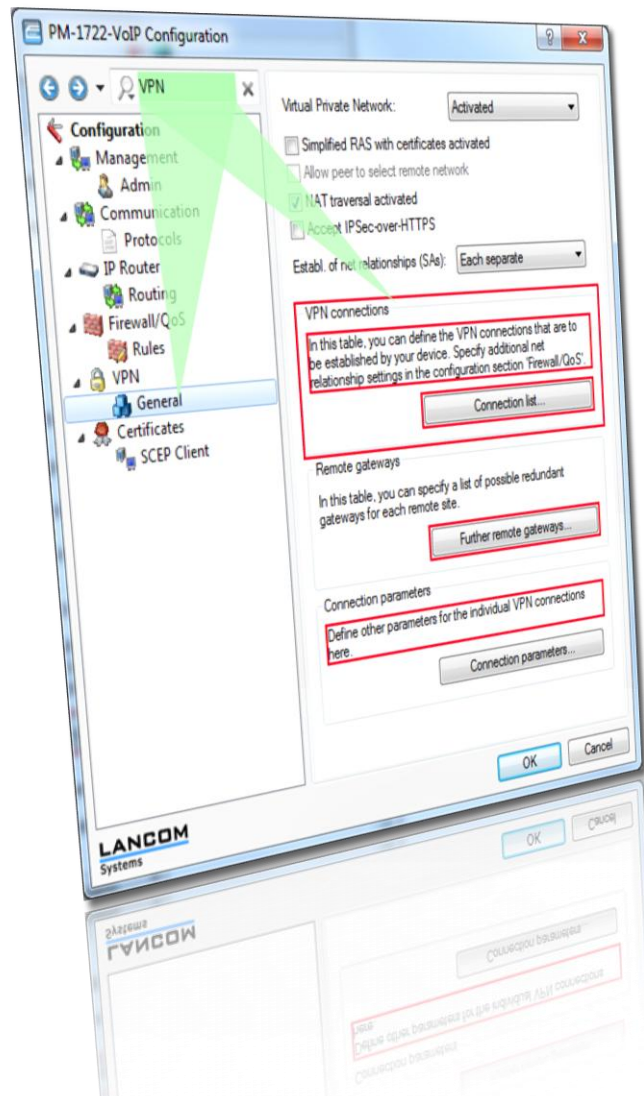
PM-1722-VoIP Configuration

?

VPN

Configuration
Management
Admin
Communication
Protocols
IP Router
Routing
Firewall/QoS
Rules
VPN
General
Certificates
SCEP Client

Virtual Private Network: Activated

Simplified RAS with certificates activated

Allow peer to select remote network

NAT traversal activated

Accept IPSec-over-HTTPS

Establ. of net relationships (SAs): Each separate

VPN connections

In this table, you can define the VPN connections that are to be established by your device. Specify additional net relationship settings in the configuration section 'Firewall/QoS'.

Connection list...

Remote gateways

In this table, you can specify a list of possible redundant gateways for each remote site.

Further remote gateways...

Connection parameters

Define other parameters for the individual VPN connections here.

Connection parameters...

OK Cancel

LANCOM Systems